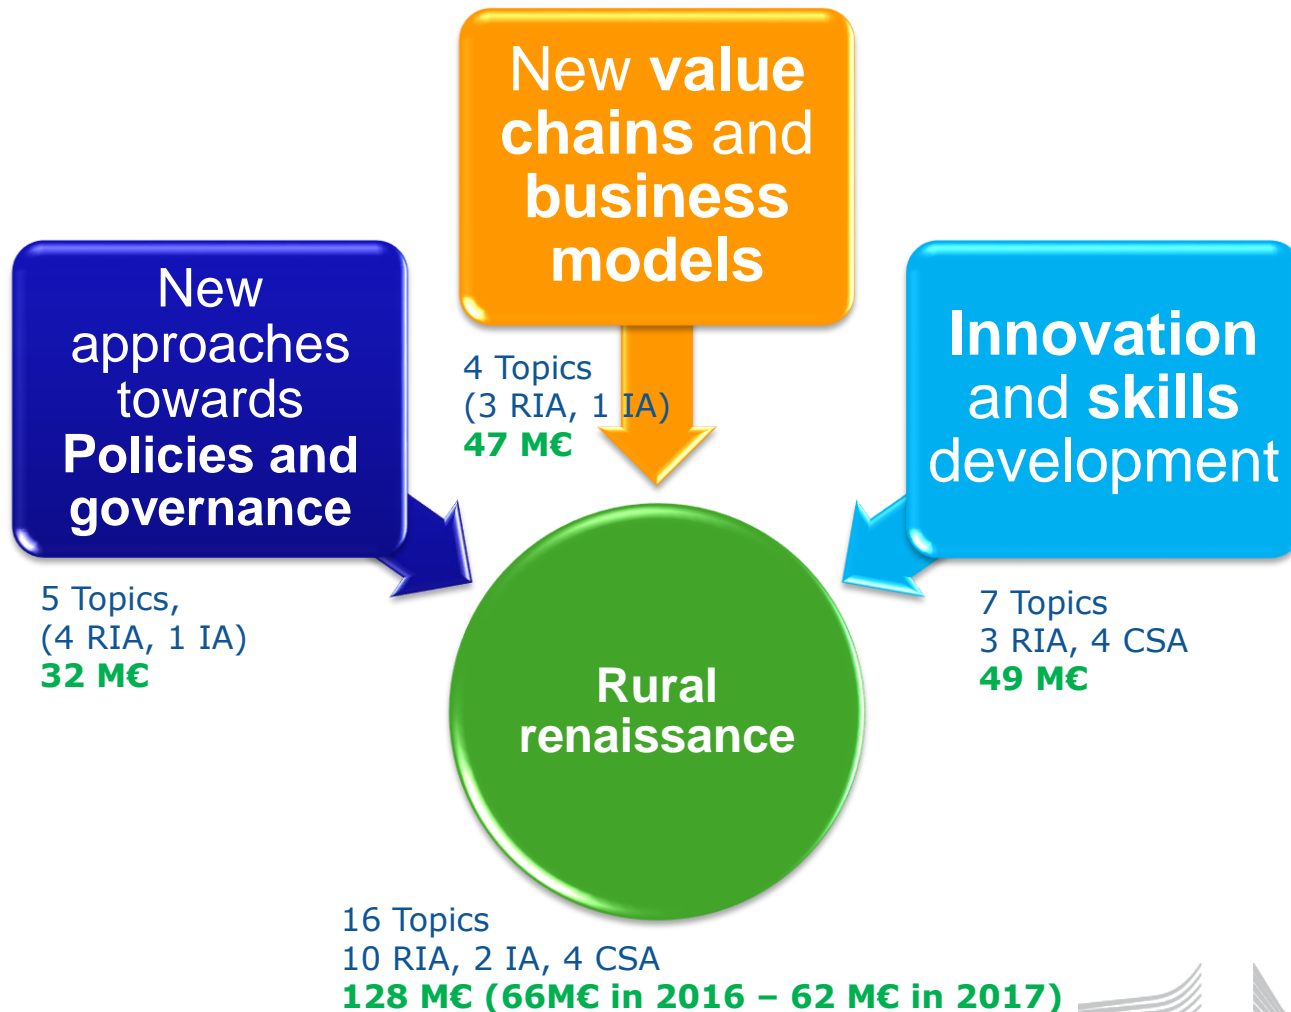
New value chains and business models

New approaches towards Policies and governance

Innovation and skills development

4 Topics
(3 RIA, 1 IA)
47 M€

5 Topics,
(4 RIA, 1 IA)
32 M€

7 Topics
3 RIA, 4 CSA
49 M€

Rural renaissance

16 Topics
10 RIA, 2 IA, 4 CSA
128 M€ (66M€ in 2016 – 62 M€ in 2017)